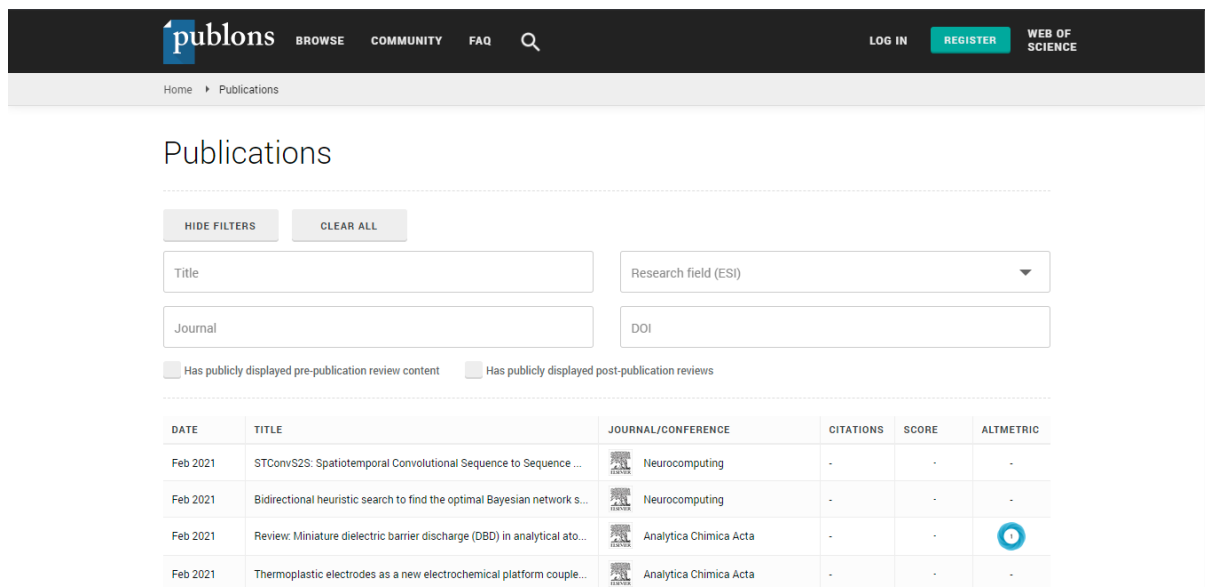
publons BROWSE COMMUNITY FAQ LOG IN REGISTER WEB OF SCIENCE

Home › Publications

Publications

HIDE FILTERS CLEAR ALL

Title

Research field (ESI)

Journal

DOI

Has publicly displayed pre-publication review content

Has publicly displayed post-publication reviews

| DATE | TITLE | JOURNAL/CONFERENCE | CITATIONS | SCORE | ALTMETRIC |
|---|---|---|---|---|---|
| Feb 2021 | STConvS2S: Spatiotemporal Convolutional Sequence to Sequence ... | Neurocomputing | - | - | - |
| Feb 2021 | Bidirectional heuristic search to find the optimal Bayesian network s... | Neurocomputing | - | - | - |
| Feb 2021 | Review: Miniature dielectric barrier discharge (DBD) in analytical ato... | Analytica Chimica Acta | - | - | 1 |
| Feb 2021 | Thermoplastic electrodes as a new electrochemical platform couple... | Analytica Chimica Acta | - | - | - |